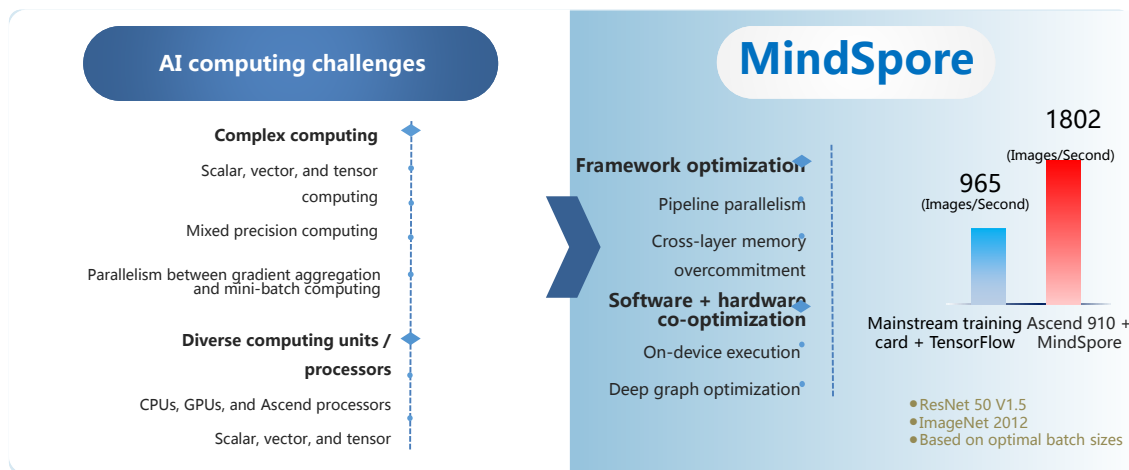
AI computing challenges

Complex computing

Scalar, vector, and tensor computing

Mixed precision computing

Parallelism between gradient aggregation and mini-batch computing

Diverse computing units / processors

CPUs, GPUs, and Ascend processors

Scalar, vector, and tensor

MindSpore

Framework optimization

Pipeline parallelism

Cross-layer memory overcommitment

Software + hardware co-optimization

On-device execution

Deep graph optimization

1802 (Images/Second)

965 (Images/Second)

Mainstream training card + TensorFlow

Ascend 910 + MindSpore

ResNet 50 V1.5
ImageNet 2012
Based on optimal batch sizes